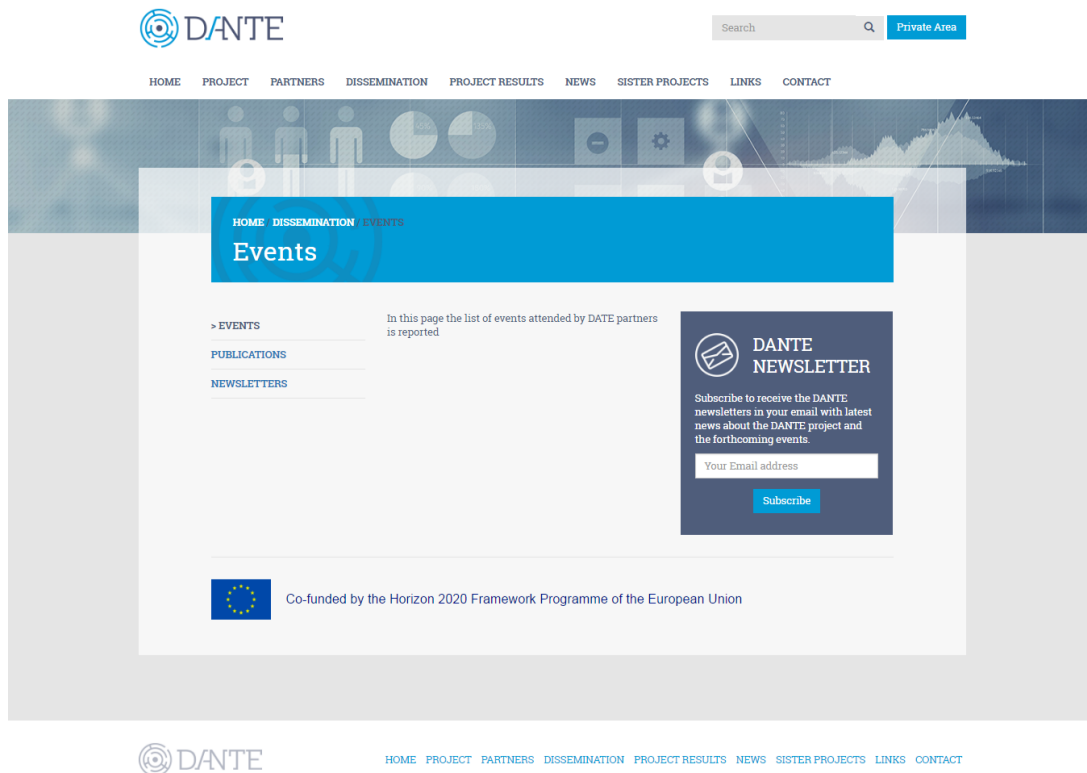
DANTE

Search

Private Area

HOME PROJECT PARTNERS DISSEMINATION PROJECT RESULTS NEWS SISTER PROJECTS LINKS CONTACT

HOME / DISSEMINATION / EVENTS

Events

> EVENTS
PUBLICATIONS
NEWSLETTERS

In this page the list of events attended by DATE partners is reported

DANTE NEWSLETTER

Subscribe to receive the DANTE newsletters in your email with latest news about the DANTE project and the forthcoming events.

Your Email address

Subscribe

Co-funded by the Horizon 2020 Framework Programme of the European Union

DANTE

HOME PROJECT PARTNERS DISSEMINATION PROJECT RESULTS NEWS SISTER PROJECTS LINKS CONTACT